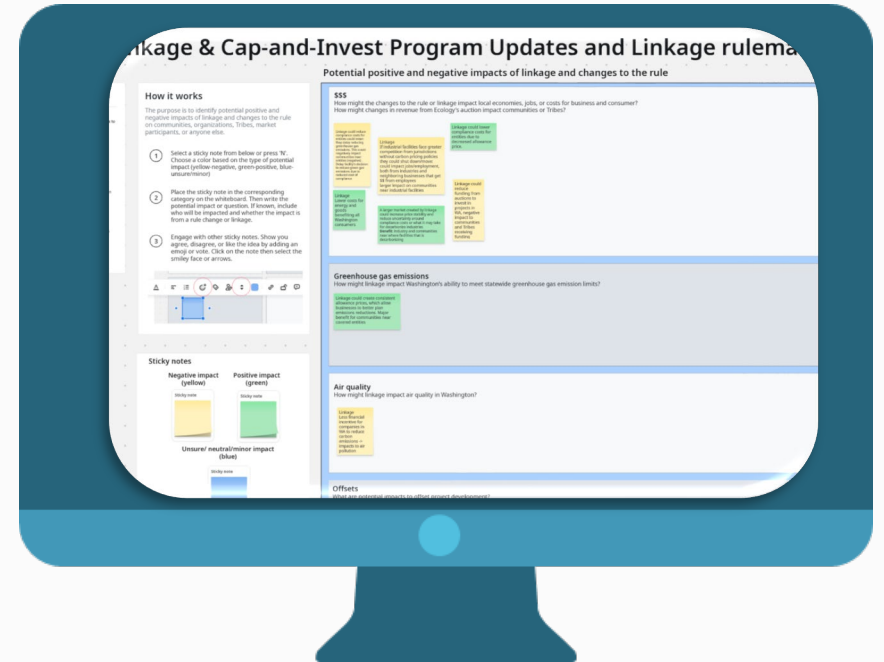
nkage & Cap-and-Invest Program Updates and Linkage rulema

Potential positive and negative impacts of linkage and changes to the rule

How it works

The purpose is to identify potential positive and negative impacts of linkage and changes to the rule on communities, organizations, Tribes, market participants, or anyone else.

1 Select a sticky note from below or press 'N'. Choose a color based on the type of potential impact (yellow-negative, green-positive, blue-unsure/minor)

2 Place the sticky note in the corresponding category on the whiteboard. Then write the potential impact or question. If known, include who will be impacted and whether the impact is from a rule change or linkage.

3 Engage with other sticky notes. Show you agree, disagree, or like the idea by adding an emoji or vote. Click on the note then select the smiley face or arrows.

Sticky notes

Negative impact (yellow)

Positive impact (green)

Sticky note

Sticky note

Unsure/ neutral/minor impact (blue)

Sticky note

$$$
How might the changes to the rule or linkage impact local economies, jobs, or costs for business and consumer?
How might changes in revenue from Ecology's auction impact communities or Tribes?

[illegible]

Linkage
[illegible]

Linkage could lower compliance costs for entities due to increased allowance prices

Linkage
Lower costs for energy and goods benefiting all Washington consumers

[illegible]

Linkage could reduce funding from auctions to invest in projects in WA, negative impact to communities and Tribes receiving funding

Greenhouse gas emissions
How might linkage impact Washington's ability to meet statewide greenhouse gas emission limits?

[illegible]

Air quality
How might linkage impact air quality in Washington?

Linkage
Less financial incentive for companies in WA to reduce carbon emissions = impacts to air pollution

Offsets
What are potential impacts to offset project development?